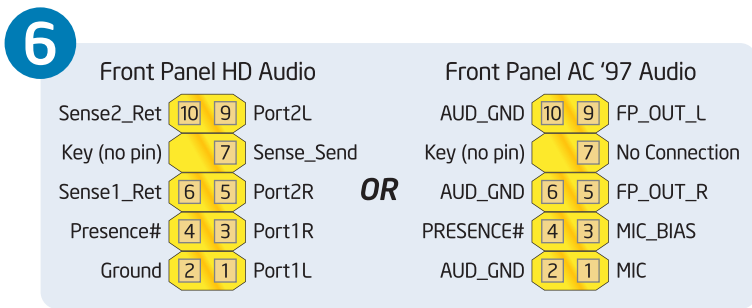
6

Front Panel HD Audio

| | | | |
|---|---|---|---|
| Sense2_Ret | 10 | 9 | Port2L |
| Key (no pin) | | 7 | Sense_Send |
| Sense1_Ret | 6 | 5 | Port2R |
| Presence# | 4 | 3 | Port1R |
| Ground | 2 | 1 | Port1L |

OR

Front Panel AC '97 Audio

| | | | |
|---|---|---|---|
| AUD_GND | 10 | 9 | FP_OUT_L |
| Key (no pin) | | 7 | No Connection |
| AUD_GND | 6 | 5 | FP_OUT_R |
| PRESENCE# | 4 | 3 | MIC_BIAS |
| AUD_GND | 2 | 1 | MIC |